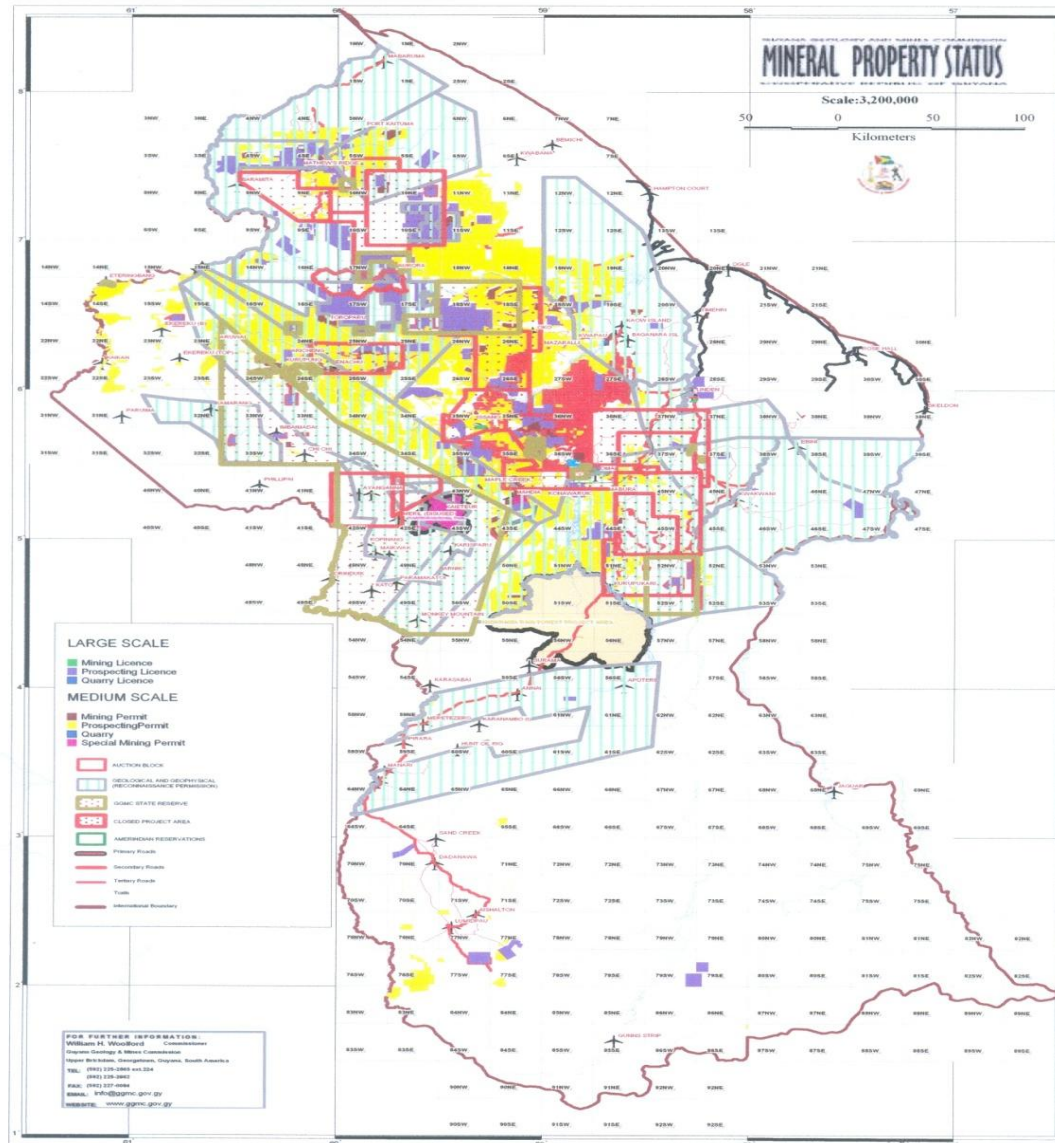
GUYANA GEOLOGY AND MINES COMMISSION
MINERAL PROPERTY STATUS
CO-OPERATIVE REPUBLIC OF GUYANA

Scale: 3,200,000

50 0 50 100

Kilometers

61 60 59 58 57

8 7 6 5 4 3 2 1

PORT KAITUMA
MATTHEW'S RIDGE
KWAKWANI
HAMPTON COURT
ETERINGBANG
KAMARANG
PARUIMA
IMBAIMADAI
KATO
MAHDIA
MAPLE CREEK
KURUPUKARI
KARASABAI
LETHEM
ANNAI
APOTERI
SAND CREEK
DADANAWA
AISHALTON
KARANAMBO
MONKEY MOUNTAIN
PHILLIPAI
BARTICA
LINDEN
SKELDON
ORALA
PARIKA
KAMARIA
EKEREKU
KAMAKUSA
EPIRA
NAPPI
MARURANAU
YUPUKARRI
KARAUDARNAU
MARUDI
ORINDUIK
TUMATUMARI
BARAMITA

LARGE SCALE
Mining Licence
Prospecting Licence
Quarry Licence

MEDIUM SCALE
Mining Permit
ProspectingPermit
Quarry
Special Mining Permit

AUCTION BLOCK
GEOLOGICAL AND GEOPHYSICAL (RECONNAISSANCE PERMISSION)
GGMC STATE RESERVE
CLOSED PROJECT AREA
AMERINDIAN RESERVATIONS
Primary Roads
Secondary Roads
Tertiary Roads
Trails
International Boundary

IWOKRAMA RAIN FOREST PROJECT AREA

FOR FURTHER INFORMATION:
William H. Woolford Commissioner
Guyana Geology & Mines Commission
Upper Brickdam, Georgetown, Guyana, South America
TEL: (592) 225-2865 ext.224
(592) 226-2862
FAX: (592) 227-0094
EMAIL: info@ggmc.gov.gy
WEBSITE: www.ggmc.gov.gy